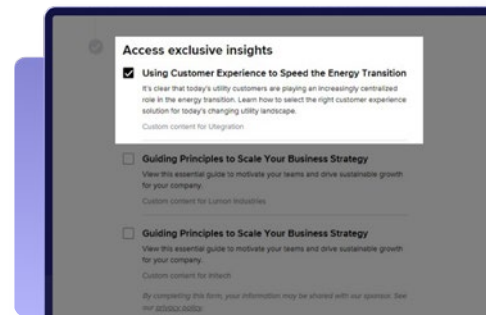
Access exclusive insights

Using Customer Experience to Speed the Energy Transition

It's clear that today's utility customers are playing an increasingly centralized role in the energy transition. Learn how to select the right customer experience solution for today's changing utility landscape.

Custom content for Utegration

Guiding Principles to Scale Your Business Strategy

View this essential guide to motivate your teams and drive sustainable growth for your company.

Custom content for Lunon Industries

Guiding Principles to Scale Your Business Strategy

View this essential guide to motivate your teams and drive sustainable growth for your company.

Custom content for Intech

By completing this form, your information may be shared with our sponsor. See our privacy policy.